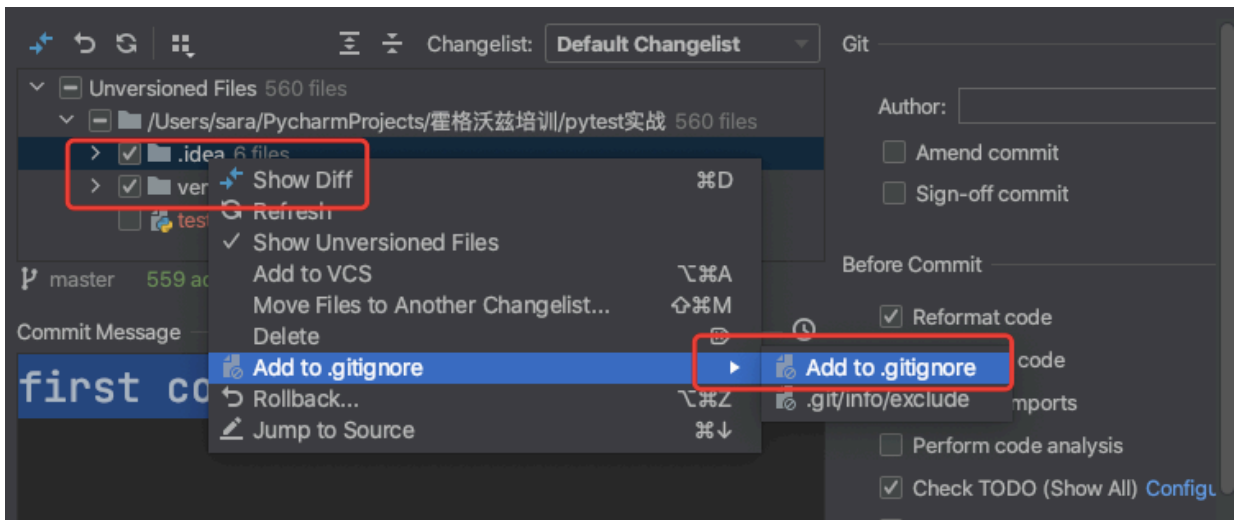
Changelist: Default Changelist

Git

Unversioned Files 560 files

/Users/sara/PycharmProjects/霍格沃兹培训/pytest实战 560 files

.idea 6 files

ver

test

Author:

Amend commit

Sign-off commit

Show Diff ⌘D

Refresh

✓ Show Unversioned Files

Add to VCS ⌥⌘A

Move Files to Another Changelist... ⇧⌘M

Delete

Add to .gitignore ▸

Rollback... ⌥⌘Z

Jump to Source ⌘↓

Add to .gitignore

.git/info/exclude

master 559 a

Commit Message

first co

Before Commit

Reformat code

code

mports

Perform code analysis

Check TODO (Show All) Configu